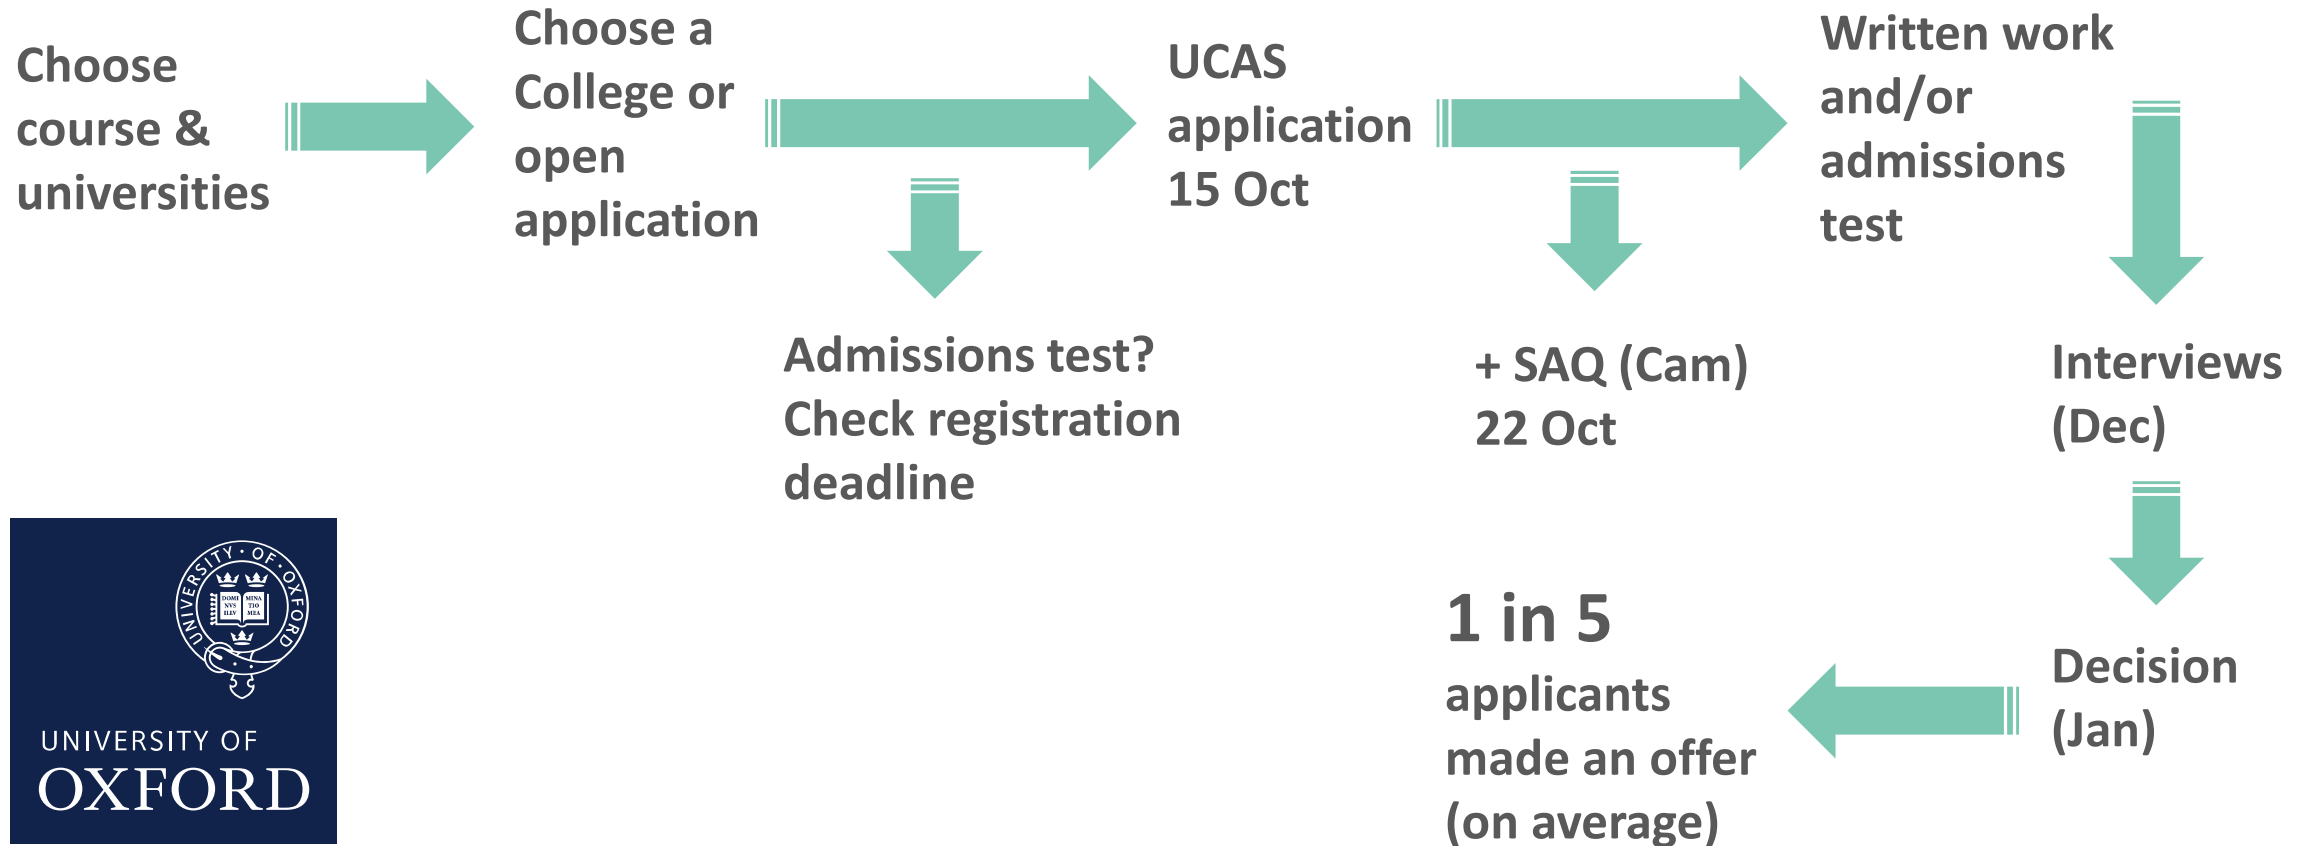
Choose course & universities

Choose a College or open application

Admissions test? Check registration deadline

UCAS application 15 Oct

+ SAQ (Cam) 22 Oct

Written work and/or admissions test

Interviews (Dec)

Decision (Jan)

1 in 5 applicants made an offer (on average)

UNIVERSITY · OF · OXFORD
DOMI NVS ILLV MINA TIO MEA

UNIVERSITY OF OXFORD